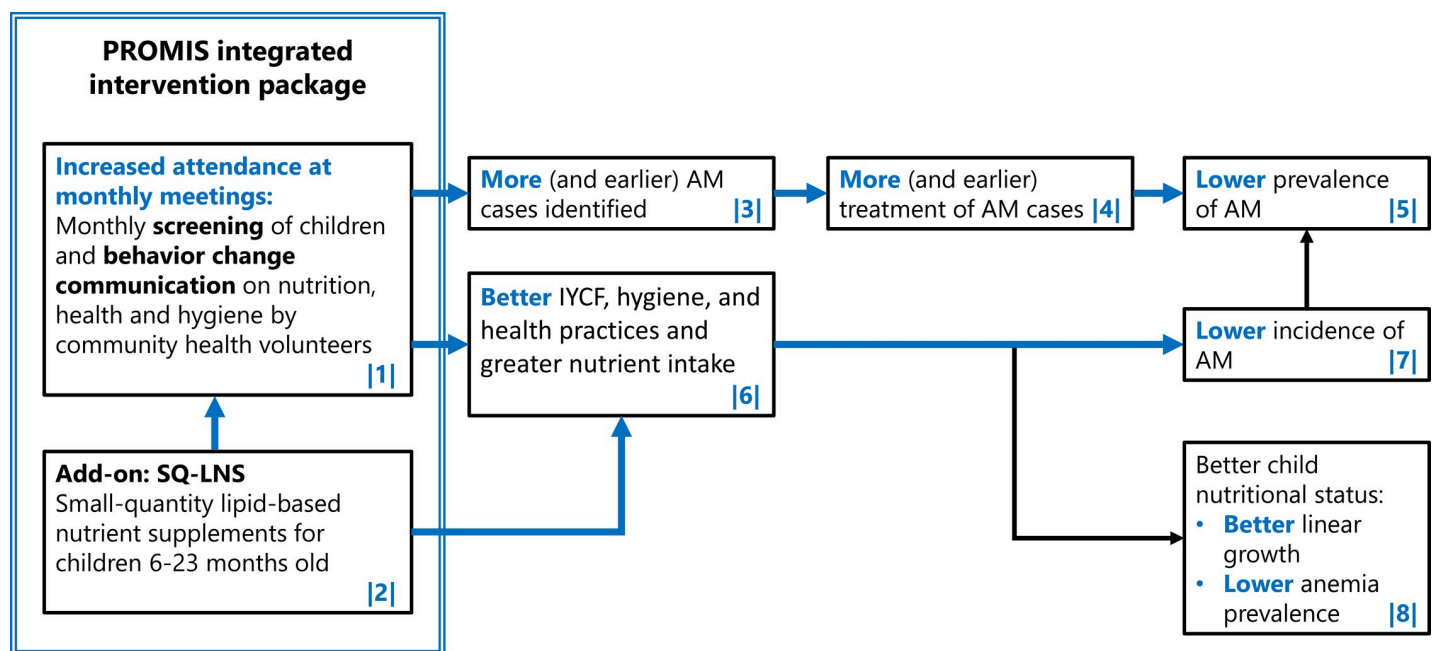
PROMIS integrated intervention package

Increased attendance at monthly meetings:
Monthly screening of children and behavior change communication on nutrition, health and hygiene by community health volunteers
|1|

Add-on: SQ-LNS
Small-quantity lipid-based nutrient supplements for children 6-23 months old
|2|

More (and earlier) AM cases identified |3|

More (and earlier) treatment of AM cases |4|

Lower prevalence of AM |5|

Better IYCF, hygiene, and health practices and greater nutrient intake
|6|

Lower incidence of AM |7|

Better child nutritional status:
• Better linear growth
• Lower anemia prevalence |8|